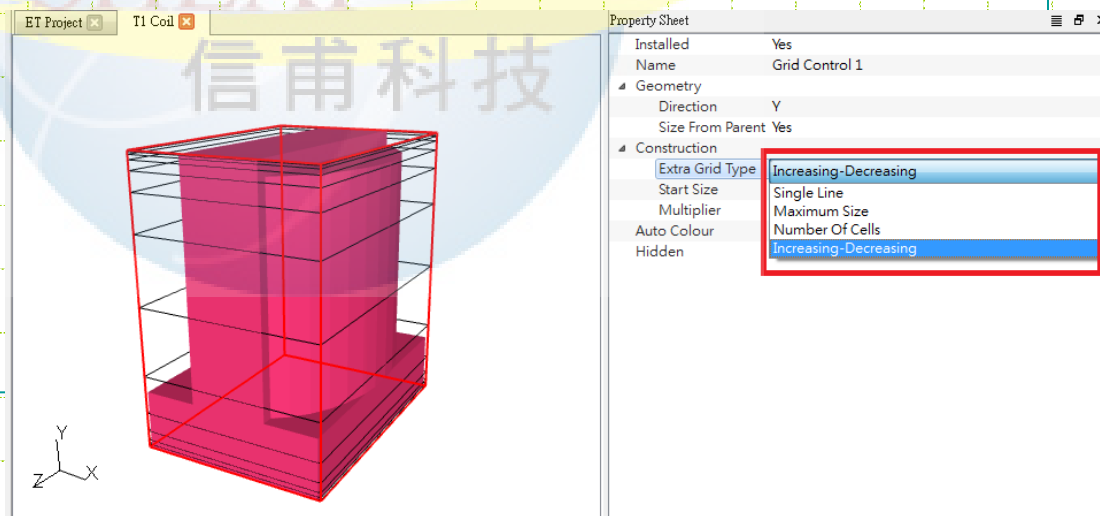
ET Project
T1 Coil

信甫科技

Y
Z
X

Property Sheet

| | |
|---|---|
| Installed | Yes |
| Name | Grid Control 1 |
| Geometry | |
| Direction | Y |
| Size From Parent | Yes |
| Construction | |
| Extra Grid Type | Increasing-Decreasing |
| Start Size | |
| Multiplier | |
| Auto Colour | |
| Hidden | |

Single Line
Maximum Size
Number Of Cells
Increasing-Decreasing